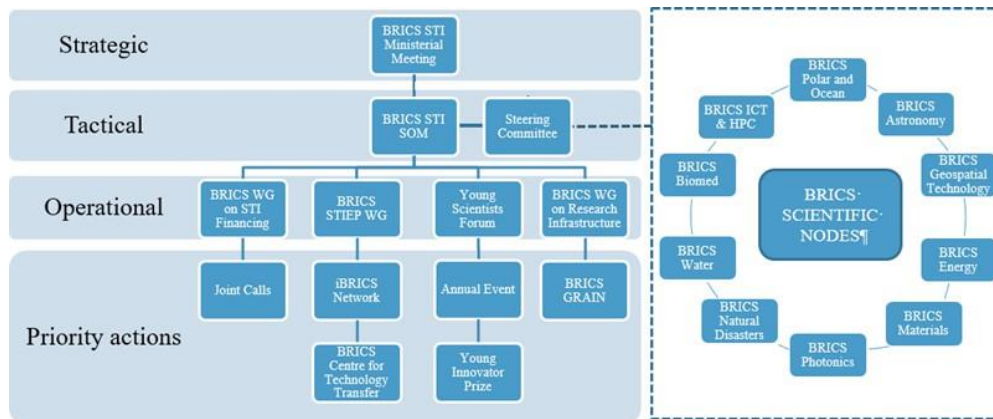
Strategic

BRICS STI Ministerial Meeting

Tactical

BRICS STI SOM

Steering Committee

Operational

BRICS WG on STI Financing

BRICS STIEP WG

Young Scientists Forum

BRICS WG on Research Infrastructure

Priority actions

Joint Calls

iBRICS Network

Annual Event

BRICS GRAIN

BRICS Centre for Technology Transfer

Young Innovator Prize

BRICS· SCIENTIFIC· NODES¶

BRICS Polar and Ocean

BRICS Astronomy

BRICS Geospatial Technology

BRICS Energy

BRICS Materials

BRICS Photonics

BRICS Natural Disasters

BRICS Water

BRICS Biomed

BRICS ICT & HPC